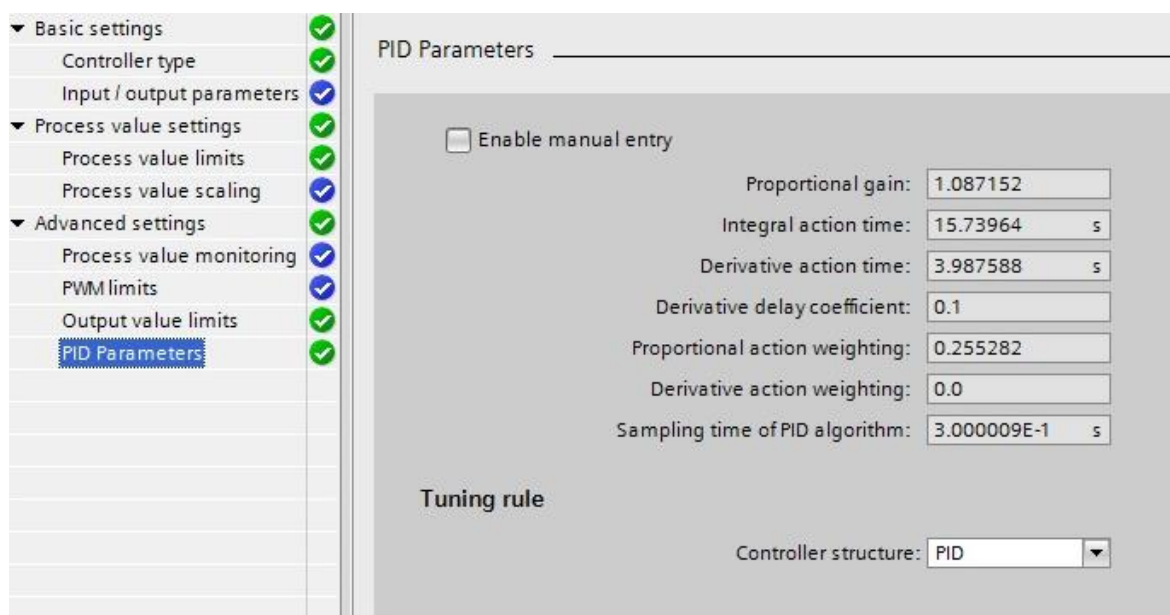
Basic settings
Controller type
Input / output parameters
Process value settings
Process value limits
Process value scaling
Advanced settings
Process value monitoring
PWM limits
Output value limits
PID Parameters

PID Parameters

Enable manual entry

| | | |
|---|---|---|
| Proportional gain: | 1.087152 | |
| Integral action time: | 15.73964 | s |
| Derivative action time: | 3.987588 | s |
| Derivative delay coefficient: | 0.1 | |
| Proportional action weighting: | 0.255282 | |
| Derivative action weighting: | 0.0 | |
| Sampling time of PID algorithm: | 3.000009E-1 | s |

Tuning rule

Controller structure: PID